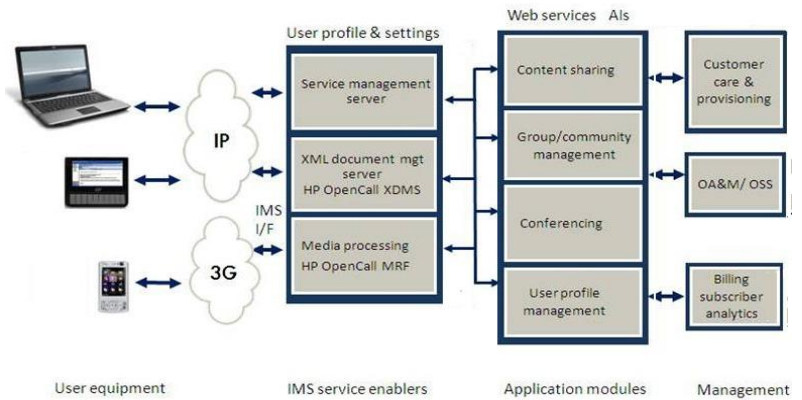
User profile & settings

Web services AIs

IP

3G

IMS I/F

Service management server

XML document mgt server HP OpenCall XDMS

Media processing HP OpenCall MRF

Content sharing

Group/community management

Conferencing

User profile management

Customer care & provisioning

OA&M/ OSS

Billing subscriber analytics

User equipment

IMS service enablers

Application modules

Management